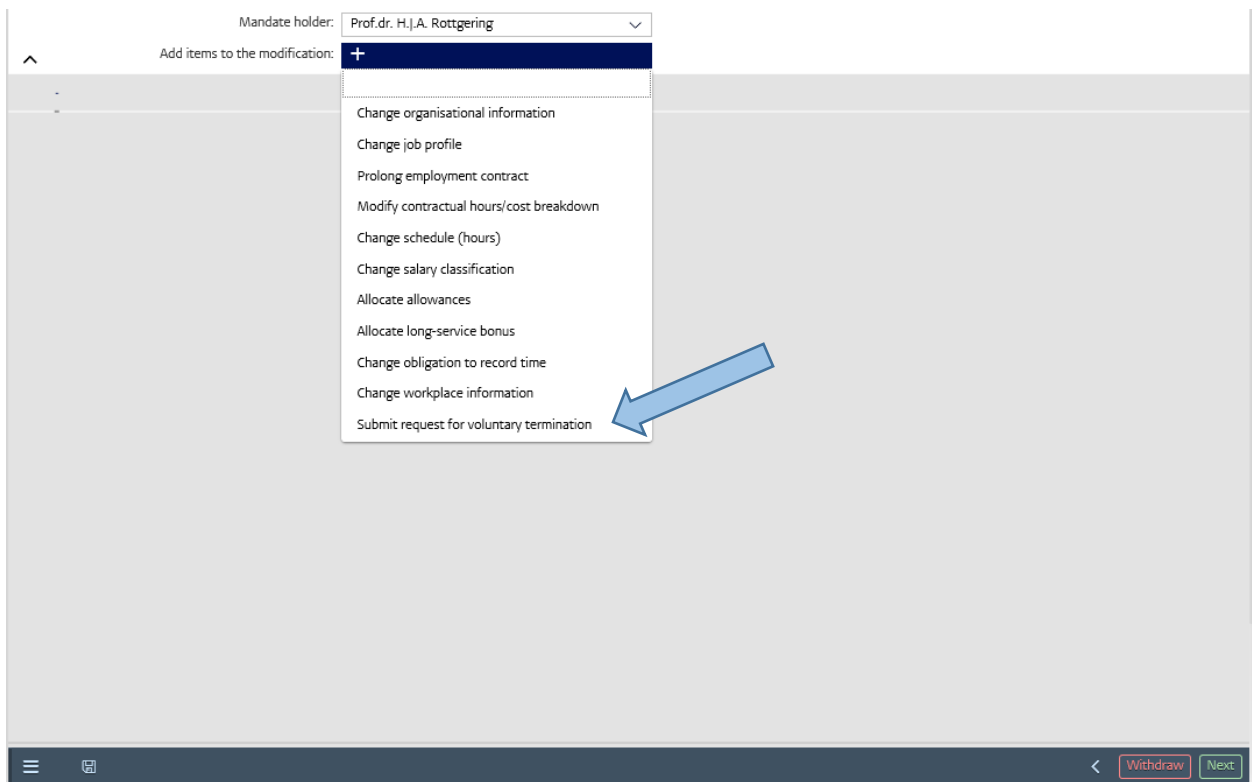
Mandate holder: Prof.dr. H.J.A. Rottgering

Add items to the modification: +

Change organisational information

Change job profile

Prolong employment contract

Modify contractual hours/cost breakdown

Change schedule (hours)

Change salary classification

Allocate allowances

Allocate long-service bonus

Change obligation to record time

Change workplace information

Submit request for voluntary termination

Withdraw Next